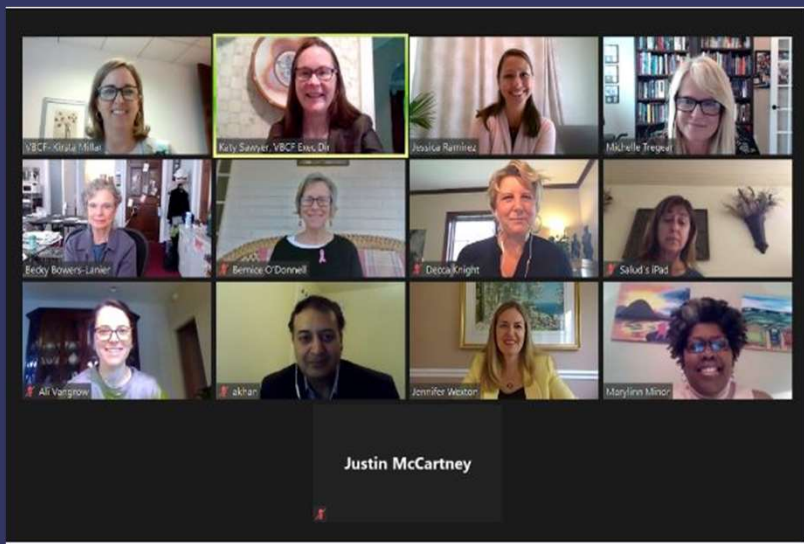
VBCF-Kirsta Millar
Katy Sawyer, VBCF Exec Dir
Jessica Ramirez
Michelle Tregear
Becky Bowers-Lanier
Bernice O'Donnell
Decca Knight
Salud's iPad
Ali Vangrow
akhan
Jennifer Wexton
Marylinn Minor
Justin McCartney